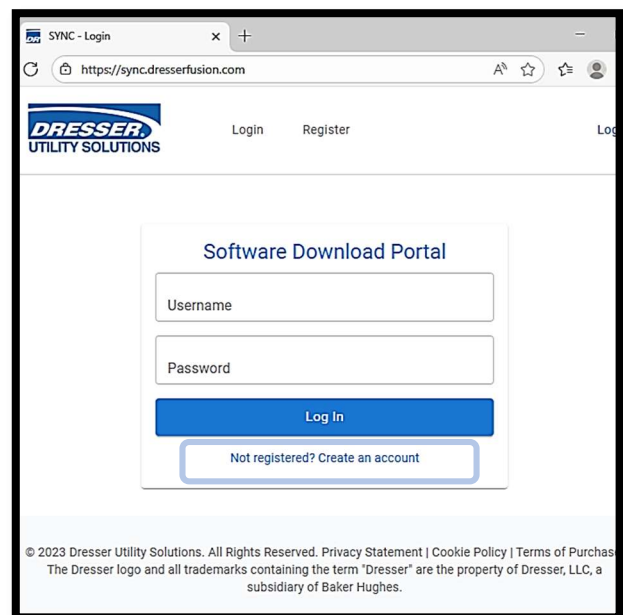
SYNC - Login

https://sync.dresserfusion.com

DRESSER. UTILITY SOLUTIONS

Login Register

Log

Software Download Portal

Username

Password

Log In

Not registered? Create an account

© 2023 Dresser Utility Solutions. All Rights Reserved. Privacy Statement | Cookie Policy | Terms of Purchas

The Dresser logo and all trademarks containing the term "Dresser" are the property of Dresser, LLC, a subsidiary of Baker Hughes.